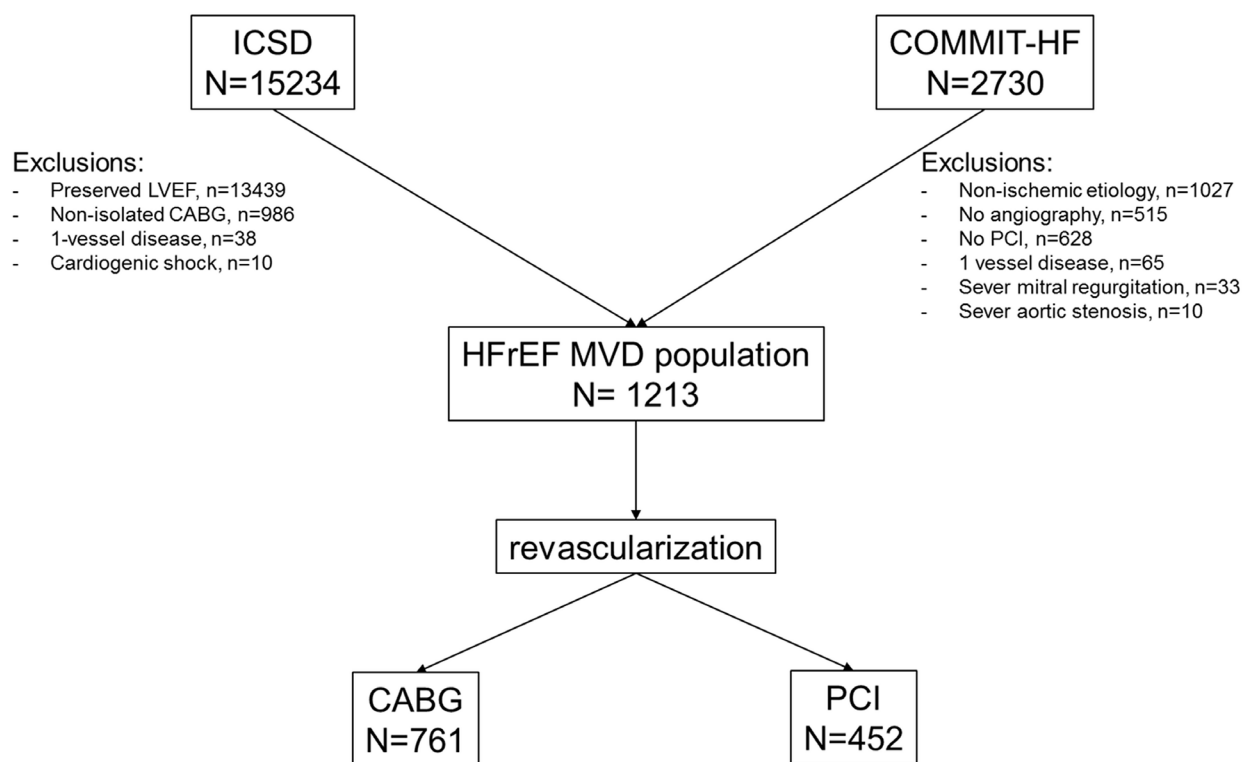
ICSD
N=15234

COMMIT-HF
N=2730

Exclusions:
- Preserved LVEF, n=13439
- Non-isolated CABG, n=986
- 1-vessel disease, n=38
- Cardiogenic shock, n=10

Exclusions:
- Non-ischemic etiology, n=1027
- No angiography, n=515
- No PCI, n=628
- 1 vessel disease, n=65
- Sever mitral regurgitation, n=33
- Sever aortic stenosis, n=10

HFrEF MVD population
N= 1213

revascularization

CABG
N=761

PCI
N=452